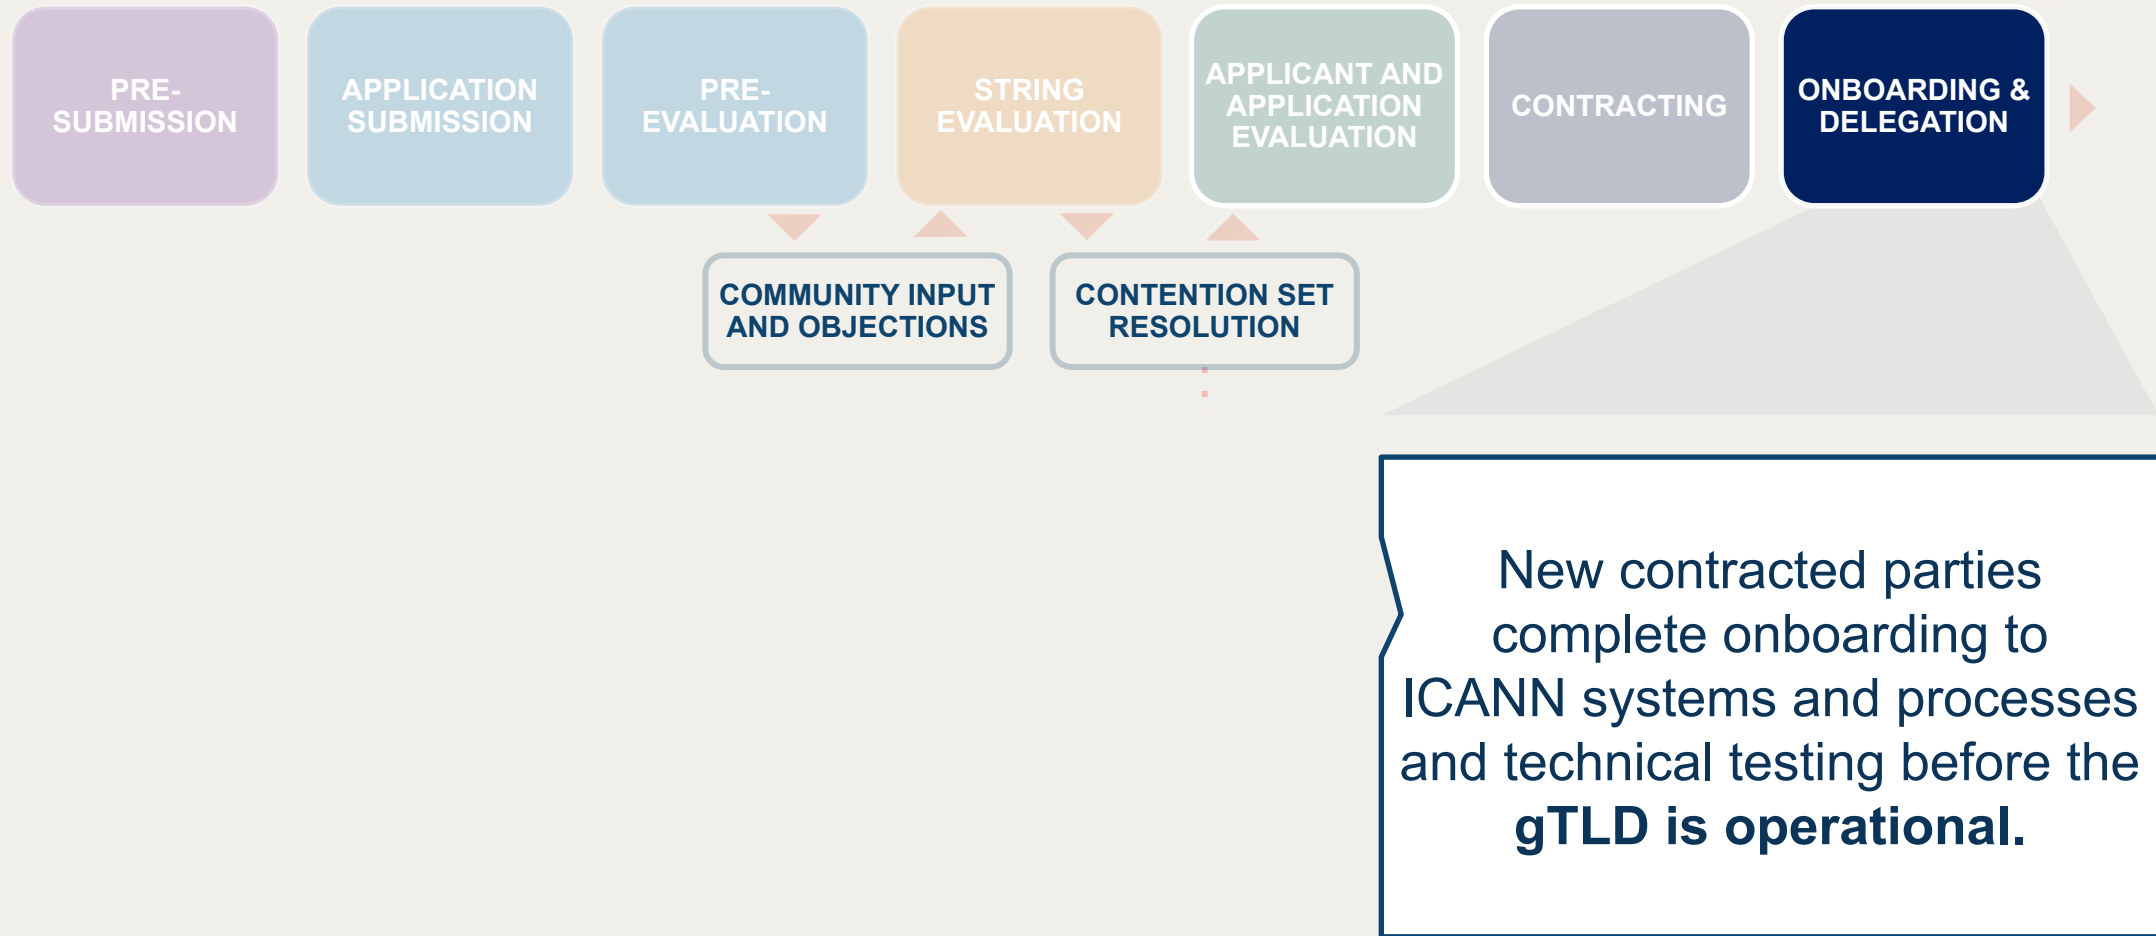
PRE-SUBMISSION

APPLICATION SUBMISSION

PRE-EVALUATION

STRING EVALUATION

APPLICANT AND APPLICATION EVALUATION

CONTRACTING

ONBOARDING & DELEGATION

COMMUNITY INPUT AND OBJECTIONS

CONTENTION SET RESOLUTION

New contracted parties complete onboarding to ICANN systems and processes and technical testing before the **gTLD is operational.**